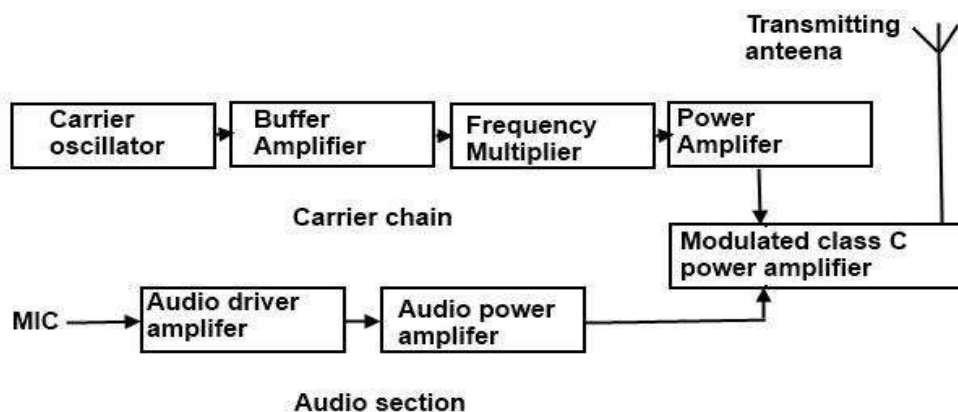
Transmitting anteena

Carrier oscillator

Buffer Amplifier

Frequency Multiplier

Power Amplifer

Carrier chain

Modulated class C power amplifier

MIC

Audio driver amplifer

Audio power amplifer

Audio section